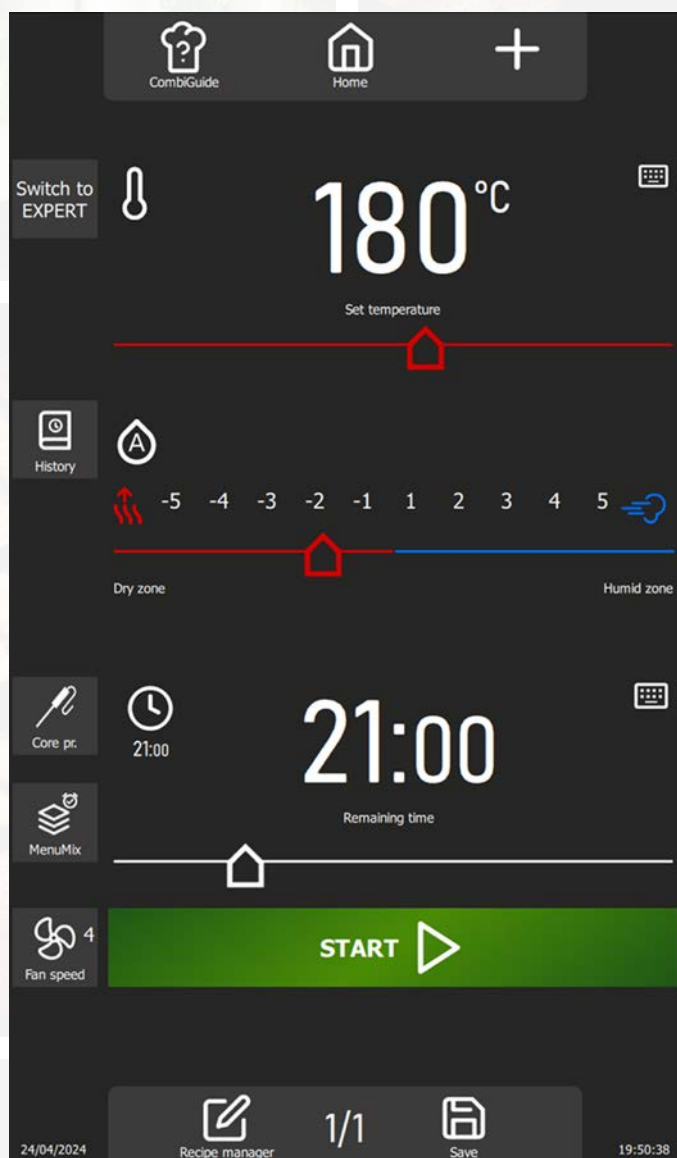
CombiGuide
Home
+

Switch to EXPERT

180°C

Set temperature

History

A

-5 -4 -3 -2 -1 1 2 3 4 5

Dry zone
Humid zone

Core pr.

21:00

21:00

Remaining time

MenuMix

4
Fan speed

START

24/04/2024
Recipe manager
1/1
Save
19:50:38